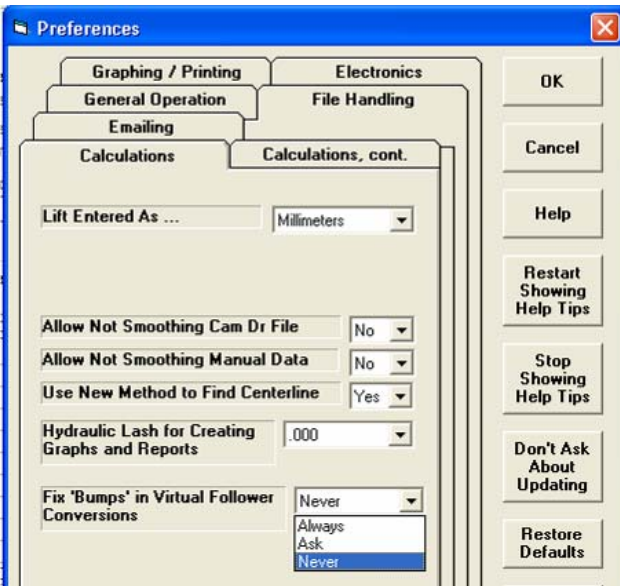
Preferences

Graphing / Printing
Electronics
General Operation
File Handling
Emailing
Calculations
Calculations, cont.

Lift Entered As ...
Millimeters

Allow Not Smoothing Cam Dr File
No
Allow Not Smoothing Manual Data
No
Use New Method to Find Centerline
Yes
Hydraulic Lash for Creating Graphs and Reports
.000
Fix 'Bumps' in Virtual Follower Conversions
Never
Always
Ask
Never

OK
Cancel
Help
Restart Showing Help Tips
Stop Showing Help Tips
Don't Ask About Updating
Restore Defaults